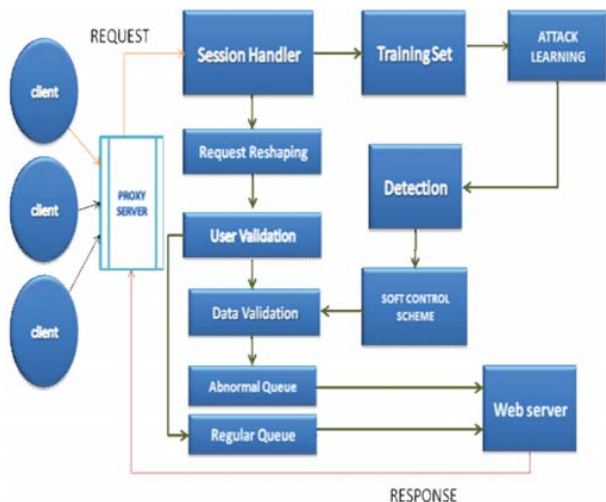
REQUEST

client

client

client

PROXY SERVER

Session Handler

Training Set

ATTACK LEARNING

Request Reshaping

Detection

User Validation

Data Validation

SOFT CONTROL SCHEME

Abnormal Queue

Regular Queue

Web server

RESPONSE